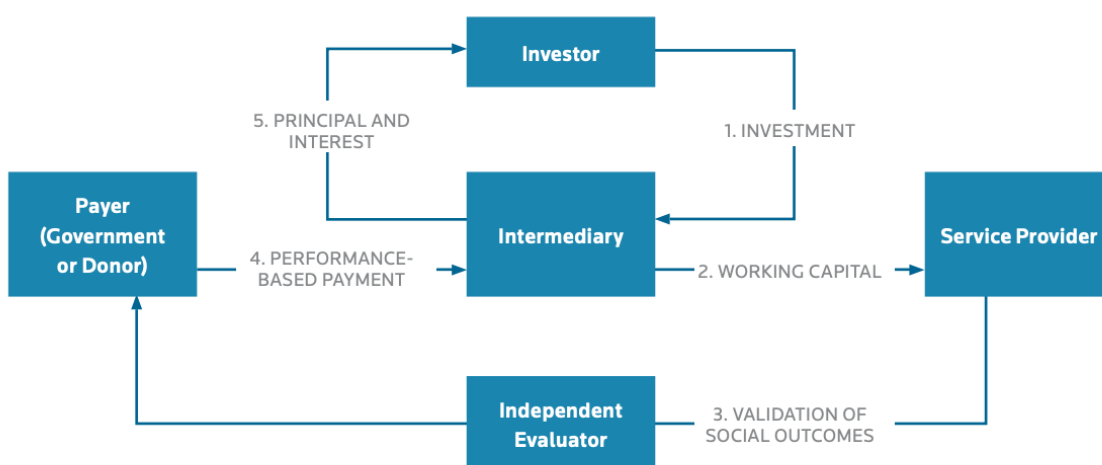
Investor

5. PRINCIPAL AND INTEREST

1. INVESTMENT

Payer (Government or Donor)

4. PERFORMANCE-BASED PAYMENT

Intermediary

2. WORKING CAPITAL

Service Provider

Independent Evaluator

3. VALIDATION OF SOCIAL OUTCOMES